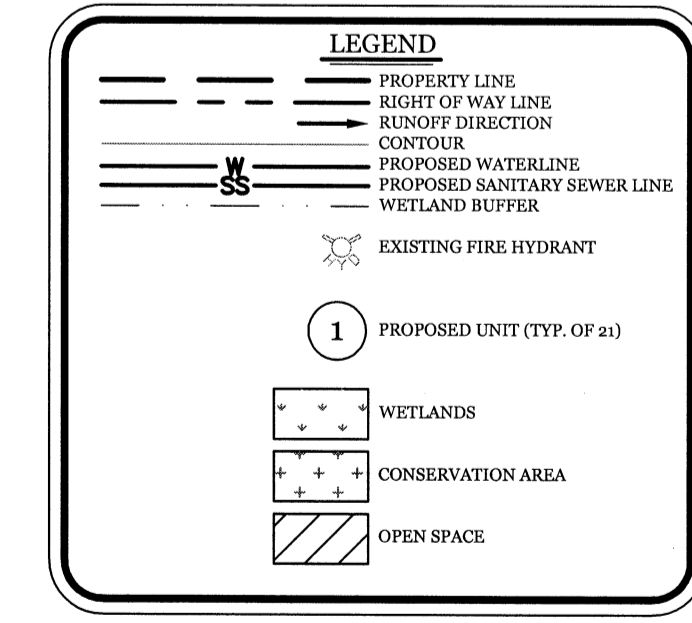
LEGEND

PROPERTY LINE
RIGHT OF WAY LINE
RUNOFF DIRECTION
CONTOUR
W
PROPOSED WATERLINE
SS
PROPOSED SANITARY SEWER LINE
WETLAND BUFFER

HYD
EXISTING FIRE HYDRANT

1
PROPOSED UNIT (TYP. OF 21)

WETLANDS

CONSERVATION AREA

OPEN SPACE